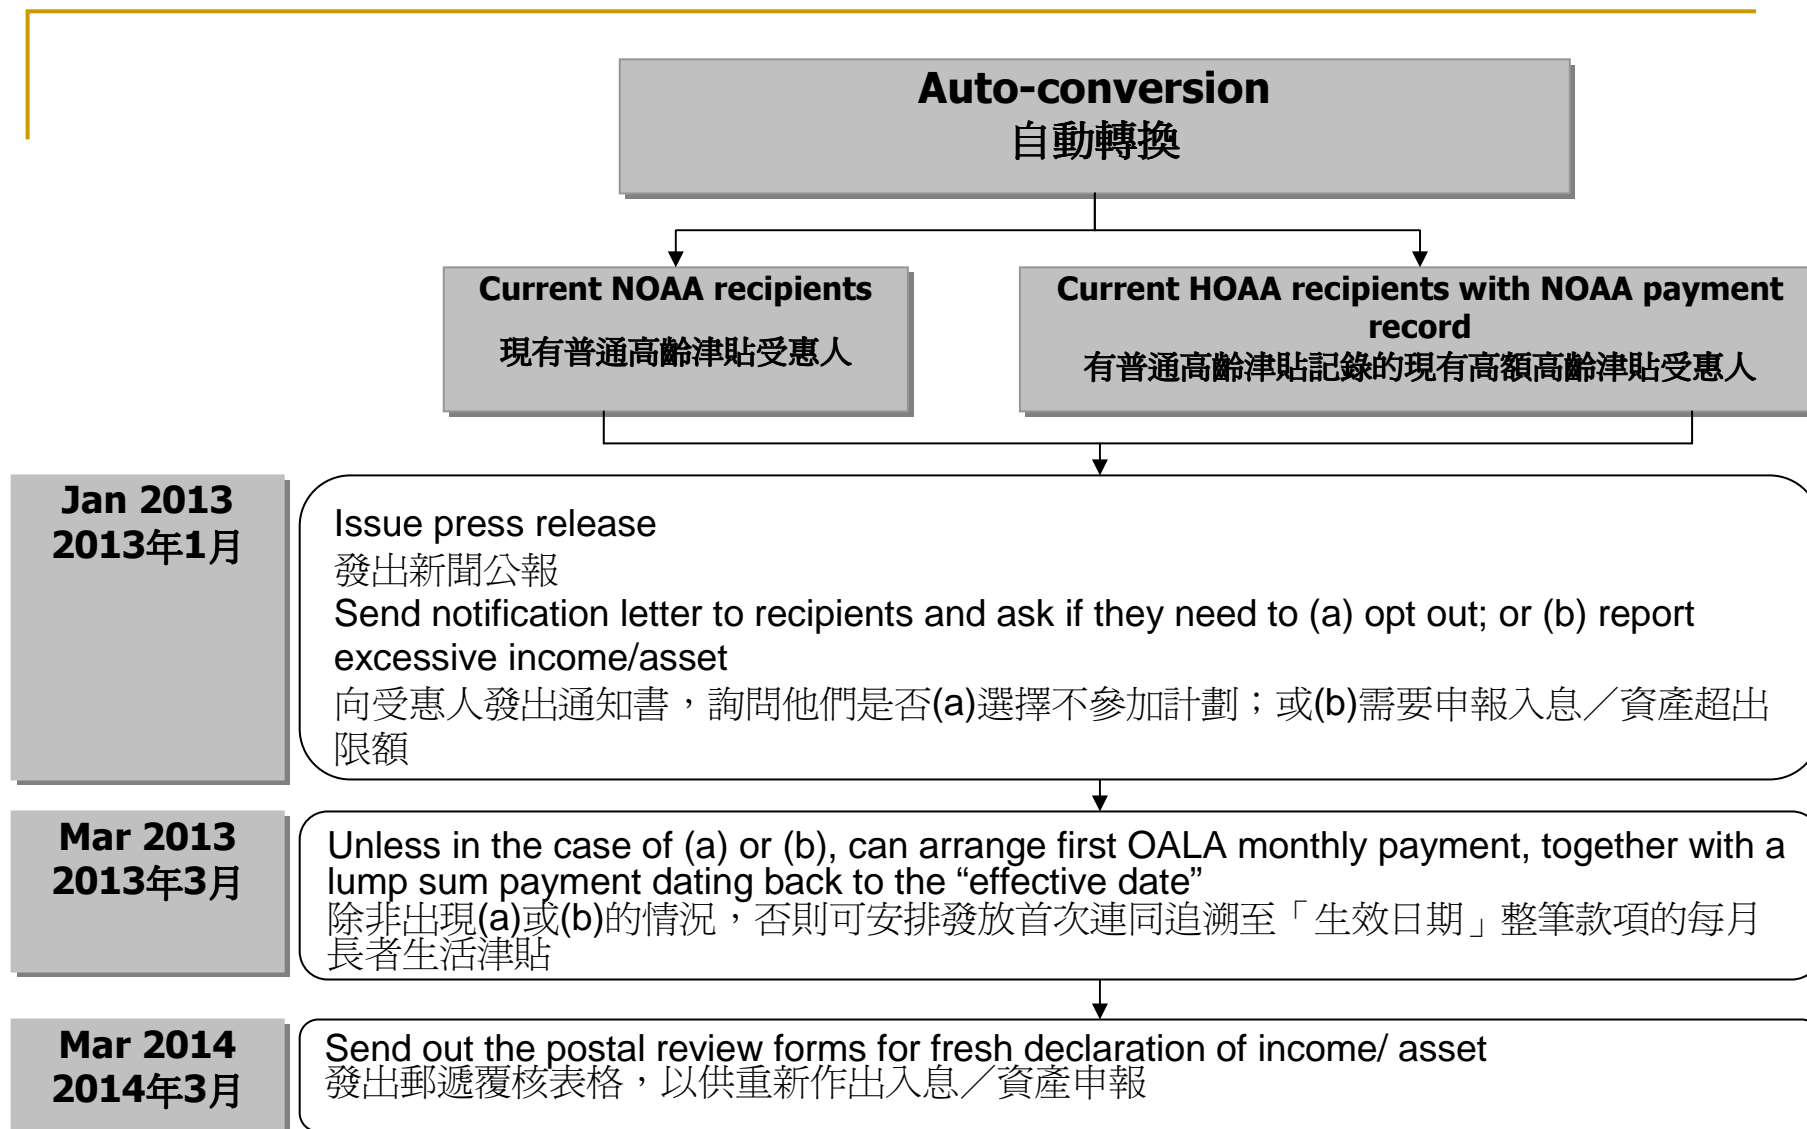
Auto-conversion
自動轉換

Current NOAA recipients
現有普通高齡津貼受惠人

Current HOAA recipients with NOAA payment record
有普通高齡津貼記錄的現有高額高齡津貼受惠人

Jan 2013
2013年1月

Issue press release
發出新聞公報
Send notification letter to recipients and ask if they need to (a) opt out; or (b) report excessive income/asset
向受惠人發出通知書，詢問他們是否(a)選擇不參加計劃；或(b)需要申報入息／資產超出限額

Mar 2013
2013年3月

Unless in the case of (a) or (b), can arrange first OALA monthly payment, together with a lump sum payment dating back to the “effective date”
除非出現(a)或(b)的情況，否則可安排發放首次連同追溯至「生效日期」整筆款項的每月長者生活津貼

Mar 2014
2014年3月

Send out the postal review forms for fresh declaration of income/ asset
發出郵遞覆核表格，以供重新作出入息／資產申報